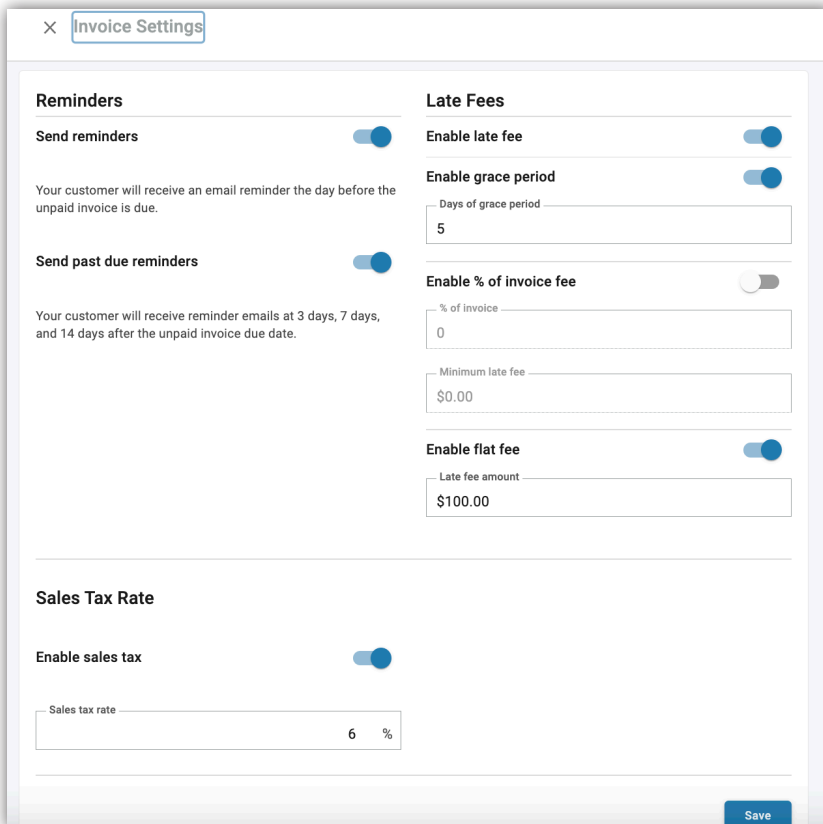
× Invoice Settings

Reminders

Send reminders

Your customer will receive an email reminder the day before the unpaid invoice is due.

Send past due reminders

Your customer will receive reminder emails at 3 days, 7 days, and 14 days after the unpaid invoice due date.

Late Fees

Enable late fee

Enable grace period

Days of grace period
5

Enable % of invoice fee

% of invoice
0

Minimum late fee
$0.00

Enable flat fee

Late fee amount
$100.00

Sales Tax Rate

Enable sales tax

Sales tax rate
6 %

Save